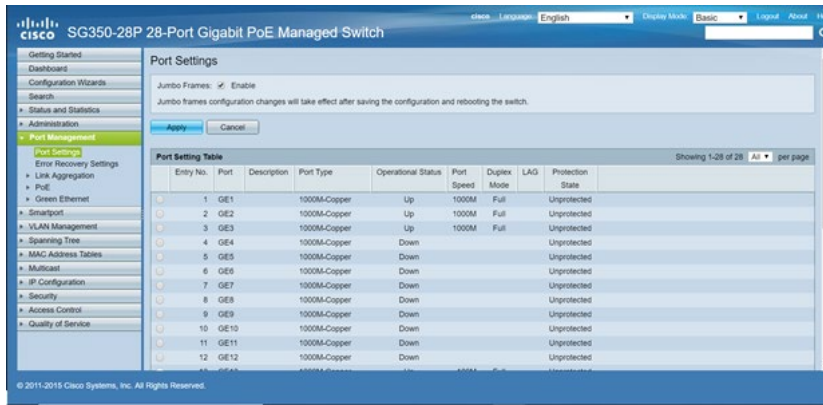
cisco SG350-28P 28-Port Gigabit PoE Managed Switch

cisco Language: English Display Mode: Basic Logout About H

Getting Started
Dashboard
Configuration Wizards
Search
Status and Statistics
Administration
Port Management
Port Settings
Error Recovery Settings
Link Aggregation
PoE
Green Ethernet
Smartport
VLAN Management
Spanning Tree
MAC Address Tables
Multicast
IP Configuration
Security
Access Control
Quality of Service

Port Settings

Jumbo Frames: ✓ Enable

Jumbo frames configuration changes will take effect after saving the configuration and rebooting the switch.

Apply Cancel

Port Setting Table Showing 1-28 of 28 All per page

| | Entry No. | Port | Description | Port Type | Operational Status | Port Speed | Duplex Mode | LAG | Protection State |
|---|---|---|---|---|---|---|---|---|---|
| | 1 | GE1 | | 1000M-Copper | Up | 1000M | Full | | Unprotected |
| | 2 | GE2 | | 1000M-Copper | Up | 1000M | Full | | Unprotected |
| | 3 | GE3 | | 1000M-Copper | Up | 1000M | Full | | Unprotected |
| | 4 | GE4 | | 1000M-Copper | Down | | | | Unprotected |
| | 5 | GE5 | | 1000M-Copper | Down | | | | Unprotected |
| | 6 | GE6 | | 1000M-Copper | Down | | | | Unprotected |
| | 7 | GE7 | | 1000M-Copper | Down | | | | Unprotected |
| | 8 | GE8 | | 1000M-Copper | Down | | | | Unprotected |
| | 9 | GE9 | | 1000M-Copper | Down | | | | Unprotected |
| | 10 | GE10 | | 1000M-Copper | Down | | | | Unprotected |
| | 11 | GE11 | | 1000M-Copper | Down | | | | Unprotected |
| | 12 | GE12 | | 1000M-Copper | Down | | | | Unprotected |

© 2011-2015 Cisco Systems, Inc. All Rights Reserved.